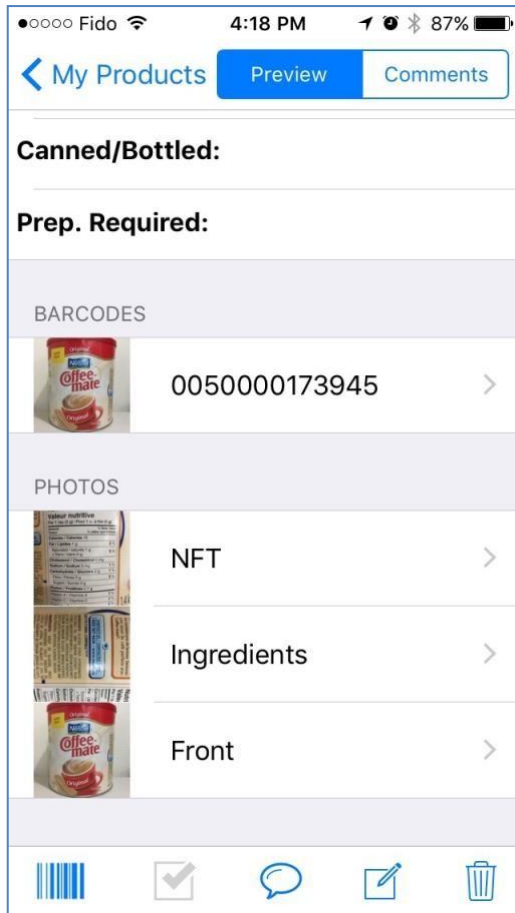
●○○○○ Fido 4:18 PM 87%

My Products Preview Comments

Canned/Bottled:

Prep. Required:

BARCODES

Nestlé Coffee-mate Original

0050000173945

PHOTOS

Valeur nutritive

NFT

Ingredients

Nestlé Coffee-mate Original

Front